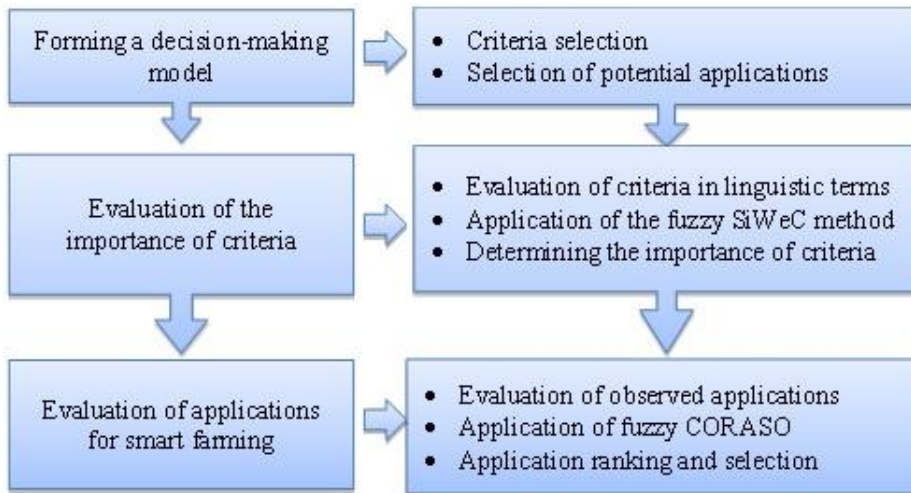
Forming a decision-making model

• Criteria selection
• Selection of potential applications

Evaluation of the importance of criteria

• Evaluation of criteria in linguistic terms
• Application of the fuzzy SiWeC method
• Determining the importance of criteria

Evaluation of applications for smart farming

• Evaluation of observed applications
• Application of fuzzy CORASO
• Application ranking and selection